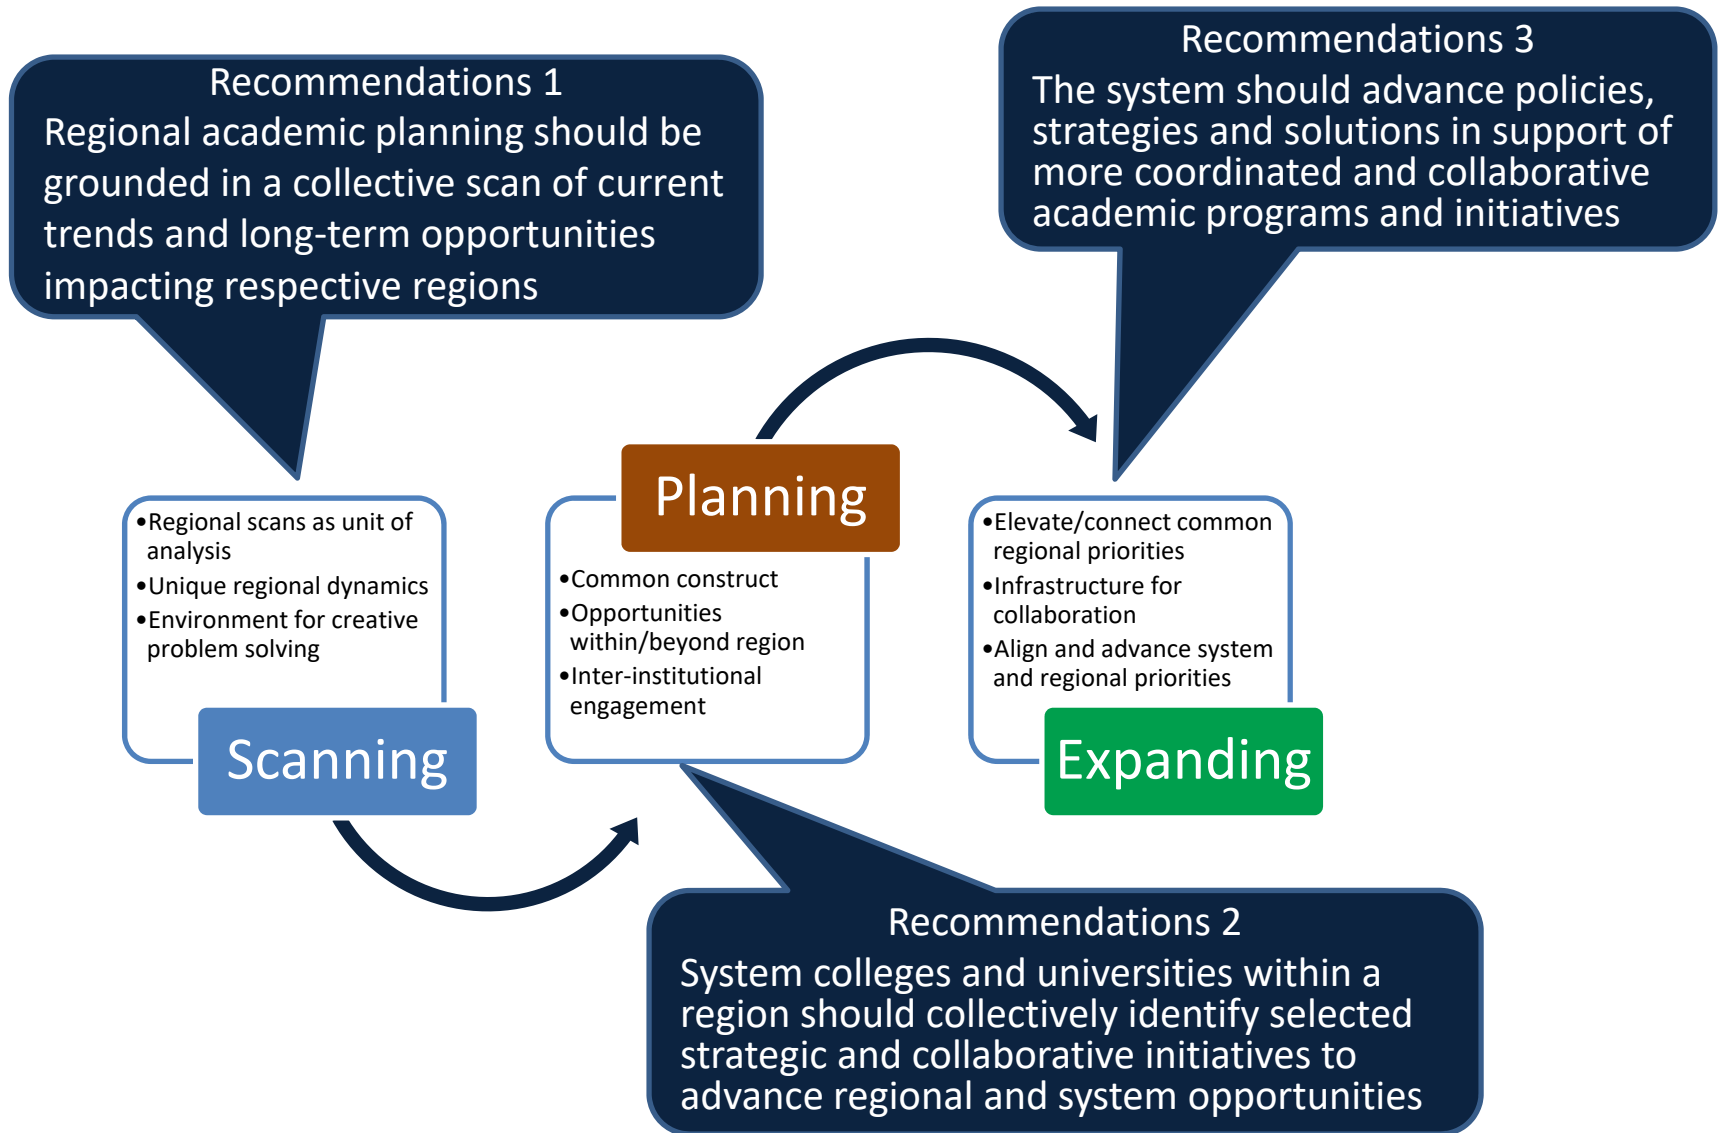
Recommendations 1
Regional academic planning should be grounded in a collective scan of current trends and long-term opportunities impacting respective regions

Recommendations 3
The system should advance policies, strategies and solutions in support of more coordinated and collaborative academic programs and initiatives

•Regional scans as unit of analysis
•Unique regional dynamics
•Environment for creative problem solving

Scanning

Planning

•Common construct
•Opportunities within/beyond region
•Inter-institutional engagement

•Elevate/connect common regional priorities
•Infrastructure for collaboration
•Align and advance system and regional priorities

Expanding

Recommendations 2
System colleges and universities within a region should collectively identify selected strategic and collaborative initiatives to advance regional and system opportunities